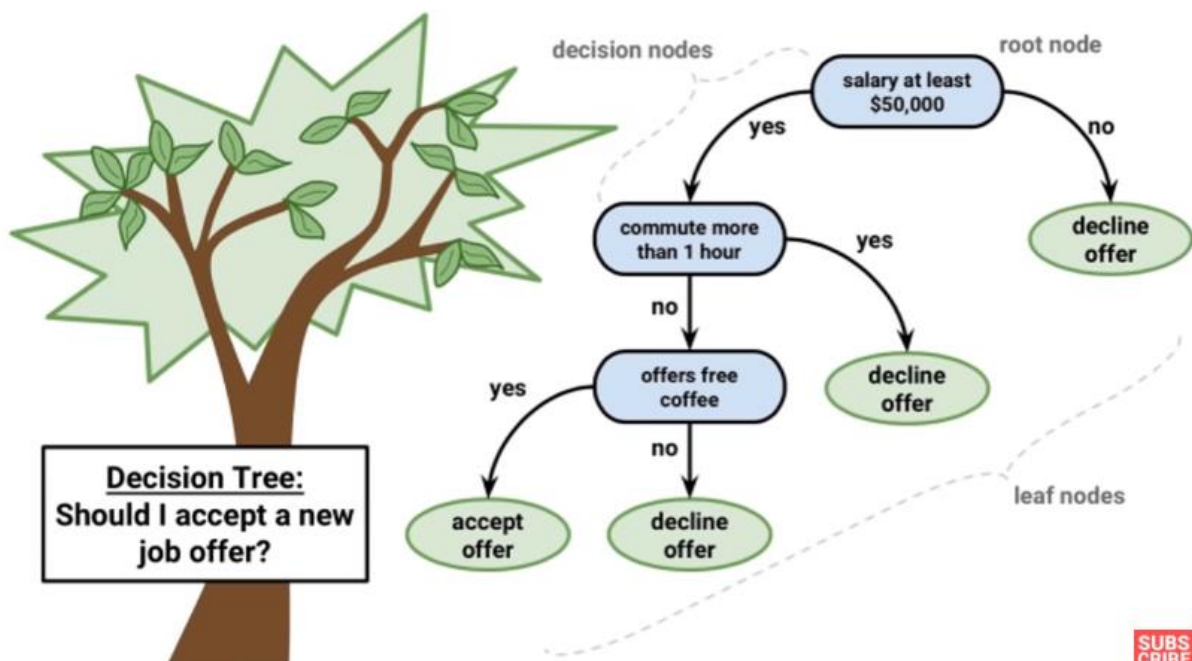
decision nodes

root node

salary at least $50,000

yes

no

commute more than 1 hour

yes

decline offer

no

offers free coffee

decline offer

yes

no

Decision Tree: Should I accept a new job offer?

accept offer

decline offer

leaf nodes

SUBSCRIBE